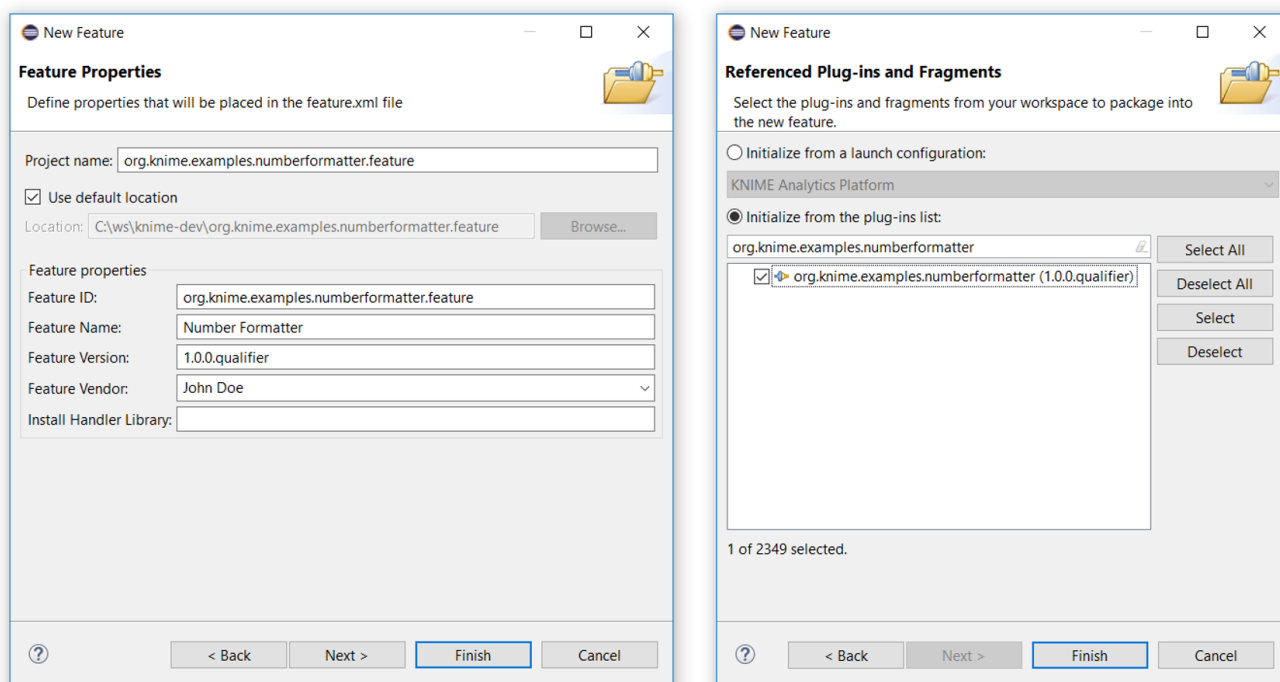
New Feature

Feature Properties

Define properties that will be placed in the feature.xml file

Project name: org.knime.examples.numberformatter.feature

Use default location

Location: C:\ws\knime-dev\org.knime.examples.numberformatter.feature Browse...

Feature properties

Feature ID: org.knime.examples.numberformatter.feature

Feature Name: Number Formatter

Feature Version: 1.0.0.qualifier

Feature Vendor: John Doe

Install Handler Library:

?

< Back Next > Finish Cancel

New Feature

Referenced Plug-ins and Fragments

Select the plug-ins and fragments from your workspace to package into the new feature.

Initialize from a launch configuration:

KNIME Analytics Platform

Initialize from the plug-ins list:

org.knime.examples.numberformatter

org.knime.examples.numberformatter (1.0.0.qualifier)

Select All

Deselect All

Select

Deselect

1 of 2349 selected.

?

< Back Next > Finish Cancel